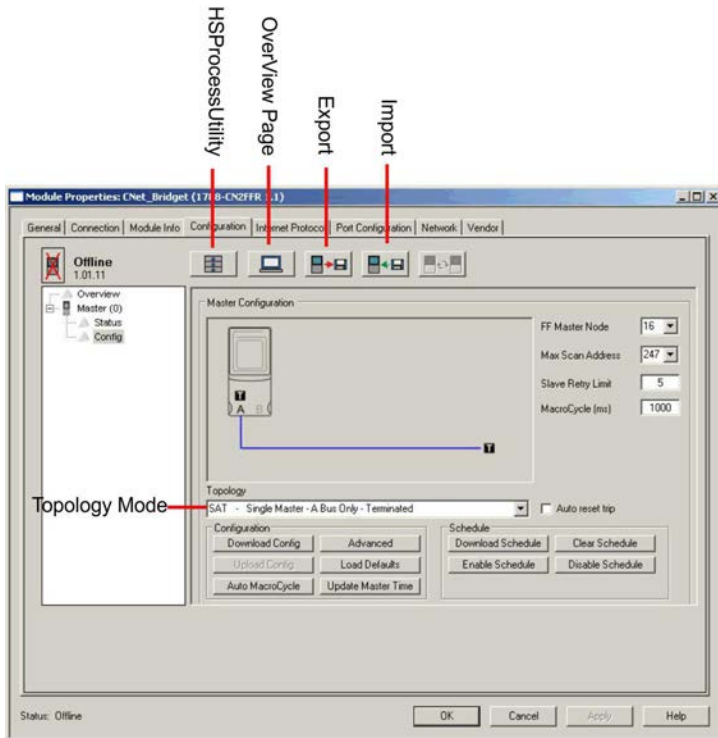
HSProcessUtility
OverView Page
Export
Import

Module Properties: CNet_Bridget (1788-CN2FFR 1.1)

General | Connection | Module Info | Configuration | Internet Protocol | Port Configuration | Network | Vendor

Offline
1.01.11

Overview
Master (0)
Status
Config

Master Configuration

T
A B

T

FF Master Node 16
Max Scan Address 247
Slave Retry Limit 5
MacroCycle (ms) 1000

Topology
Topology Mode
SAT - Single Master - A Bus Only - Terminated
Auto reset trip

Configuration
Download Config
Advanced
Upload Config
Load Defaults
Auto MacroCycle
Update Master Time

Schedule
Download Schedule
Clear Schedule
Enable Schedule
Disable Schedule

Status: Offline
OK
Cancel
Apply
Help